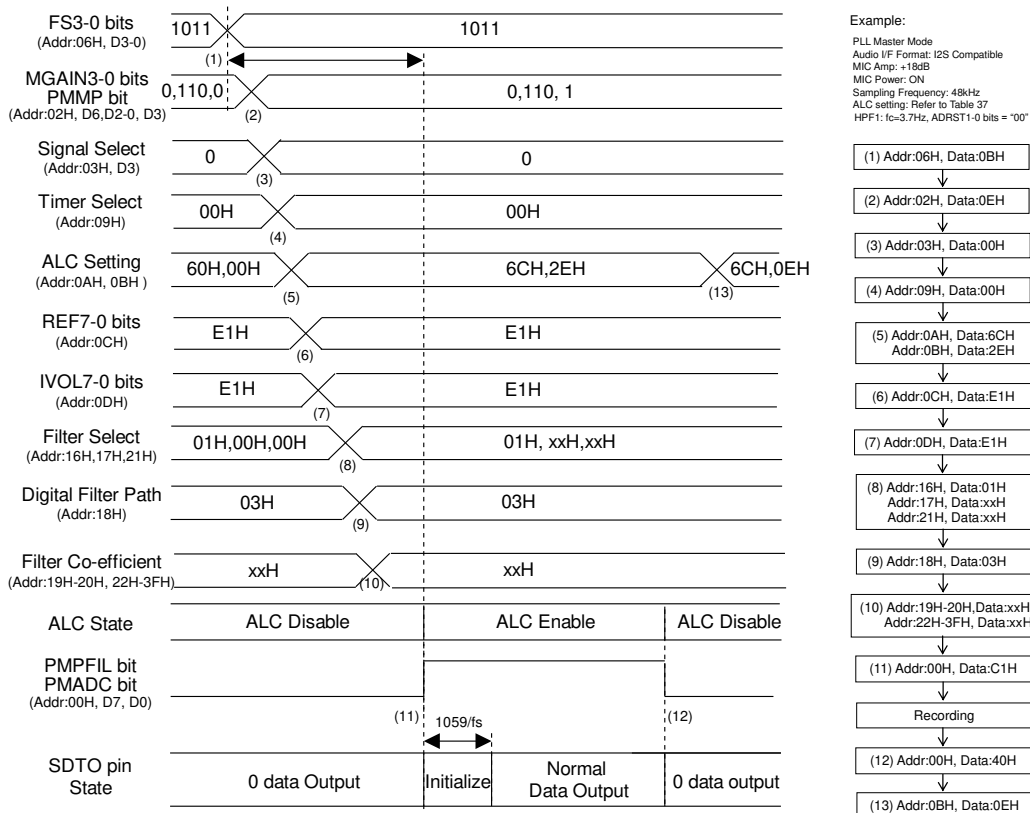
FS3-0 bits
(Addr:06H, D3-0)
1011
1011
(1)

MGAIN3-0 bits
PMMP bit
(Addr:02H, D6,D2-0, D3)
0,110,0
0,110, 1
(2)

Signal Select
(Addr:03H, D3)
0
0
(3)

Timer Select
(Addr:09H)
00H
00H
(4)

ALC Setting
(Addr:0AH, 0BH )
60H,00H
6CH,2EH
6CH,0EH
(5)
(13)

REF7-0 bits
(Addr:0CH)
E1H
E1H
(6)

IVOL7-0 bits
(Addr:0DH)
E1H
E1H
(7)

Filter Select
(Addr:16H,17H,21H)
01H,00H,00H
01H, xxH,xxH
(8)

Digital Filter Path
(Addr:18H)
03H
03H
(9)

Filter Co-efficient
(Addr:19H-20H, 22H-3FH)
xxH
xxH
(10)

ALC State
ALC Disable
ALC Enable
ALC Disable

PMPFIL bit
PMADC bit
(Addr:00H, D7, D0)
(11)
1059/fs
(12)

SDTO pin
State
0 data Output
Initialize
Normal
Data Output
0 data output

Example:

PLL Master Mode
Audio I/F Format: I2S Compatible
MIC Amp: +18dB
MIC Power: ON
Sampling Frequency: 48kHz
ALC setting: Refer to Table 37
HPF1: fc=3.7Hz, ADRST1-0 bits = "00"

(1) Addr:06H, Data:0BH
(2) Addr:02H, Data:0EH
(3) Addr:03H, Data:00H
(4) Addr:09H, Data:00H
(5) Addr:0AH, Data:6CH
Addr:0BH, Data:2EH
(6) Addr:0CH, Data:E1H
(7) Addr:0DH, Data:E1H
(8) Addr:16H, Data:01H
Addr:17H, Data:xxH
Addr:21H, Data:xxH
(9) Addr:18H, Data:03H
(10) Addr:19H-20H,Data:xxH
Addr:22H-3FH, Data:xxH
(11) Addr:00H, Data:C1H
Recording
(12) Addr:00H, Data:40H
(13) Addr:0BH, Data:0EH